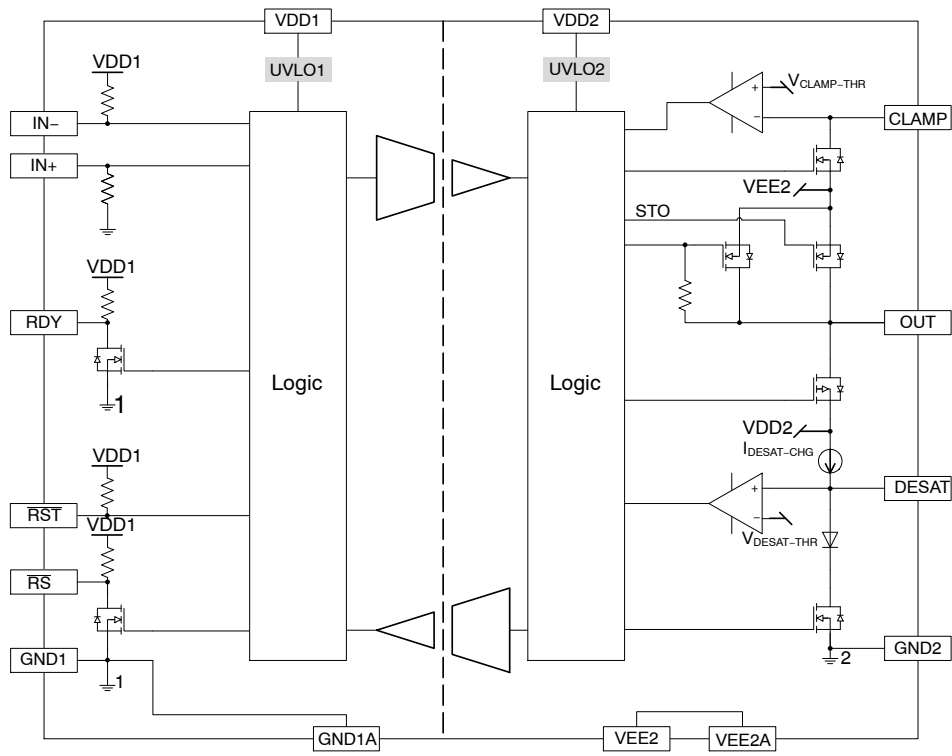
VDD1
VDD2
UVLO1
UVLO2
VDD1
IN−
IN+
VDD1
RDY
1
VDD1
$\overline{\text{RST}}$
VDD1
$\overline{\text{RS}}$
GND1
1
Logic
Logic
+
−
$V_{CLAMP-THR}$
CLAMP
VEE2
STO
OUT
VDD2
$I_{DESAT-CHG}$
+
−
DESAT
$V_{DESAT-THR}$
GND2
2
GND1A
VEE2
VEE2A